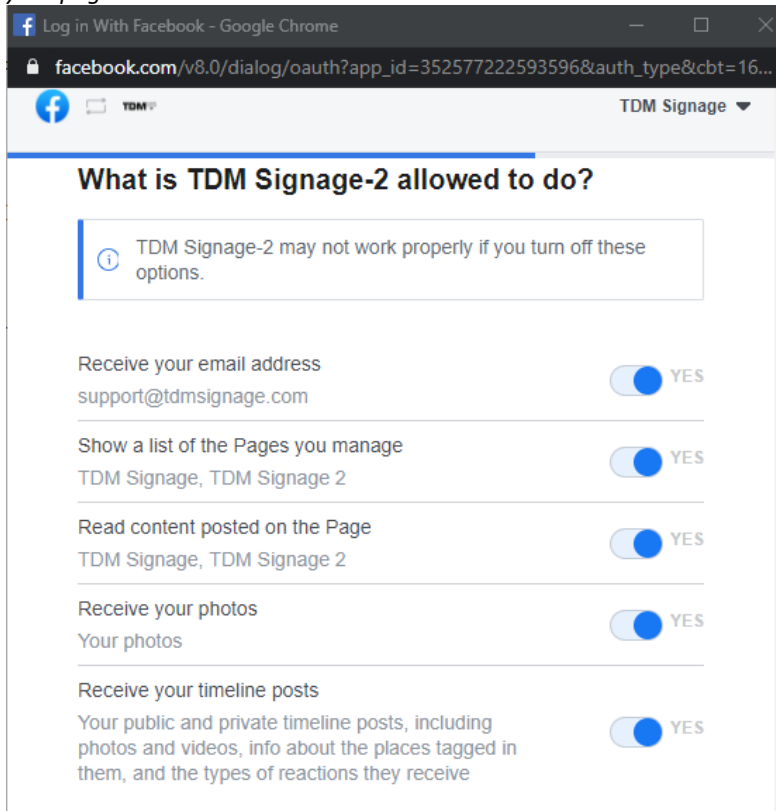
Log in With Facebook - Google Chrome

facebook.com/v8.0/dialog/oauth?app_id=352577222593596&auth_type&cbt=16...

TDM

TDM Signage

What is TDM Signage-2 allowed to do?

TDM Signage-2 may not work properly if you turn off these options.

Receive your email address
support@tdmsignage.com
YES

Show a list of the Pages you manage
TDM Signage, TDM Signage 2
YES

Read content posted on the Page
TDM Signage, TDM Signage 2
YES

Receive your photos
Your photos
YES

Receive your timeline posts
Your public and private timeline posts, including photos and videos, info about the places tagged in them, and the types of reactions they receive
YES